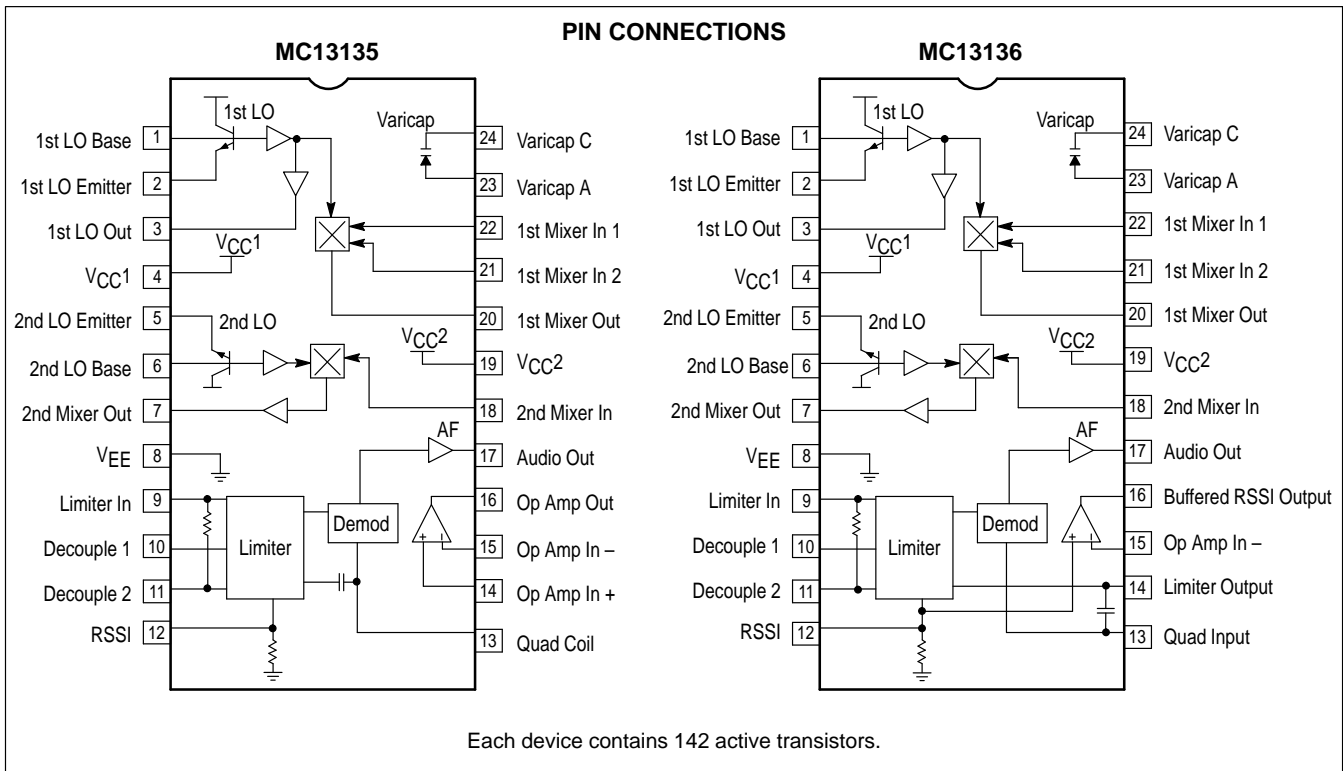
PIN CONNECTIONS

MC13135

1st LO Base 1
1st LO Emitter 2
1st LO Out 3
$V_{CC}1$ 4
2nd LO Emitter 5
2nd LO Base 6
2nd Mixer Out 7
$V_{EE}$ 8
Limiter In 9
Decouple 1 10
Decouple 2 11
RSSI 12

1st LO
Varicap
$V_{CC}1$
2nd LO
$V_{CC}2$
AF
Demod
Limiter

24 Varicap C
23 Varicap A
22 1st Mixer In 1
21 1st Mixer In 2
20 1st Mixer Out
19 $V_{CC}2$
18 2nd Mixer In
17 Audio Out
16 Op Amp Out
15 Op Amp In –
14 Op Amp In +
13 Quad Coil

MC13136

1st LO Base 1
1st LO Emitter 2
1st LO Out 3
$V_{CC}1$ 4
2nd LO Emitter 5
2nd LO Base 6
2nd Mixer Out 7
$V_{EE}$ 8
Limiter In 9
Decouple 1 10
Decouple 2 11
RSSI 12

1st LO
Varicap
$V_{CC}1$
2nd LO
$V_{CC2}$
AF
Demod
Limiter

24 Varicap C
23 Varicap A
22 1st Mixer In 1
21 1st Mixer In 2
20 1st Mixer Out
19 $V_{CC}2$
18 2nd Mixer In
17 Audio Out
16 Buffered RSSI Output
15 Op Amp In –
14 Limiter Output
13 Quad Input

Each device contains 142 active transistors.